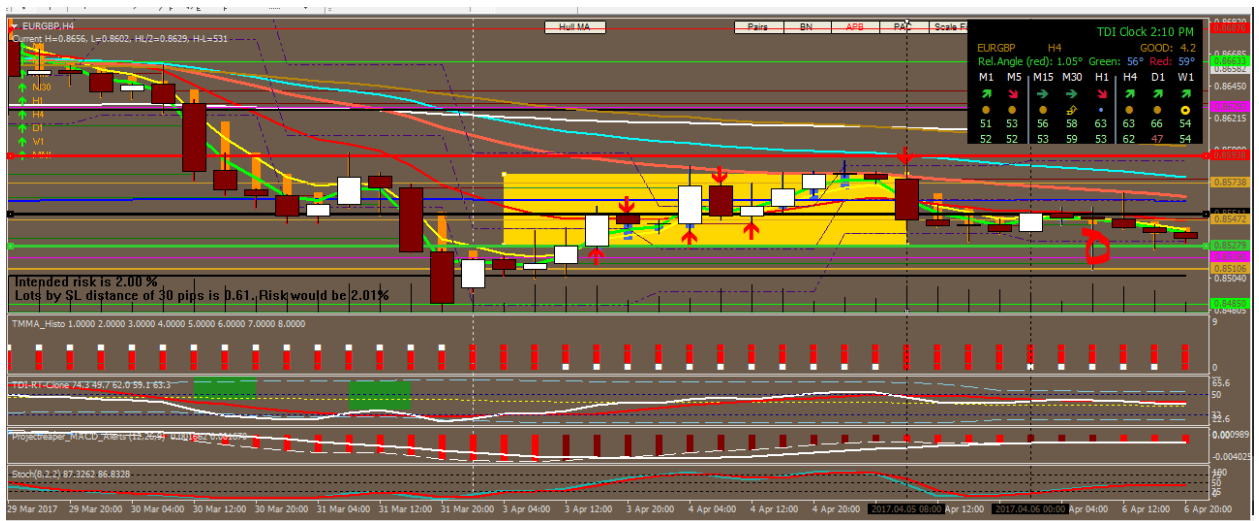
EURGBP,H4
Current H=0.8656, L=0.8602, HL/2=0.8629, H-L=531
Hull MA
Pairs BN APB PAC Scale F
TDI Clock 2:10 PM
EURGBP H4 GOOD: 4.2
Rel.Angle (red): 1.05° Green: 56° Red: 59°
M1 M5 M15 M30 H1 H4 D1 W1
51 53 56 58 63 63 66 54
52 52 53 59 53 62 47 54
M30
H1
H4
D1
W1
MN
Intended risk is 2.00 %
Lots by SL distance of 30 pips is 0.61. Risk would be 2.01%
0.86870
0.86633
0.86582
0.86450
0.86215
0.85738
0.85472
0.85279
0.85106
0.85040
0.84850
0.84805
TMMA_Histo 1.0000 2.0000 3.0000 4.0000 5.0000 6.0000 7.0000 8.0000
9
0
TDI-RT-Clone 74.3 49.7 62.0 59.1 63.3
65.6
50
32
Projectreaper_MACD_Alerts (12,26,9) 0.001682 0.001470
0.000989
-0.004025
Stoch(8,2,2) 87.3262 86.8328
100
80
50
20
0
29 Mar 2017 29 Mar 20:00 30 Mar 04:00 30 Mar 12:00 30 Mar 20:00 31 Mar 04:00 31 Mar 12:00 31 Mar 20:00 3 Apr 04:00 3 Apr 12:00 3 Apr 20:00 4 Apr 04:00 4 Apr 12:00 4 Apr 20:00 2017.04.05 08:00 Apr 12:00 2017.04.06 00:00 Apr 04:00 6 Apr 12:00 6 Apr 20:00